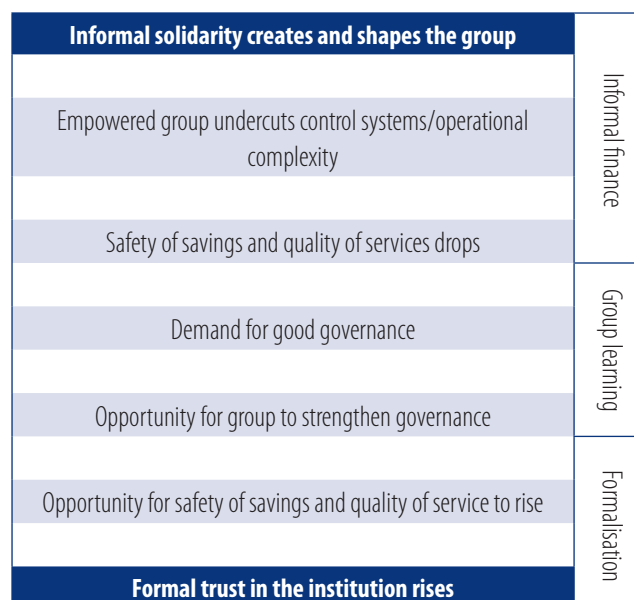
Informal solidarity creates and shapes the group

Empowered group undercuts control systems/operational complexity

Safety of savings and quality of services drops

Demand for good governance

Opportunity for group to strengthen governance

Opportunity for safety of savings and quality of service to rise

Formal trust in the institution rises

Informal finance

Group learning

Formalisation